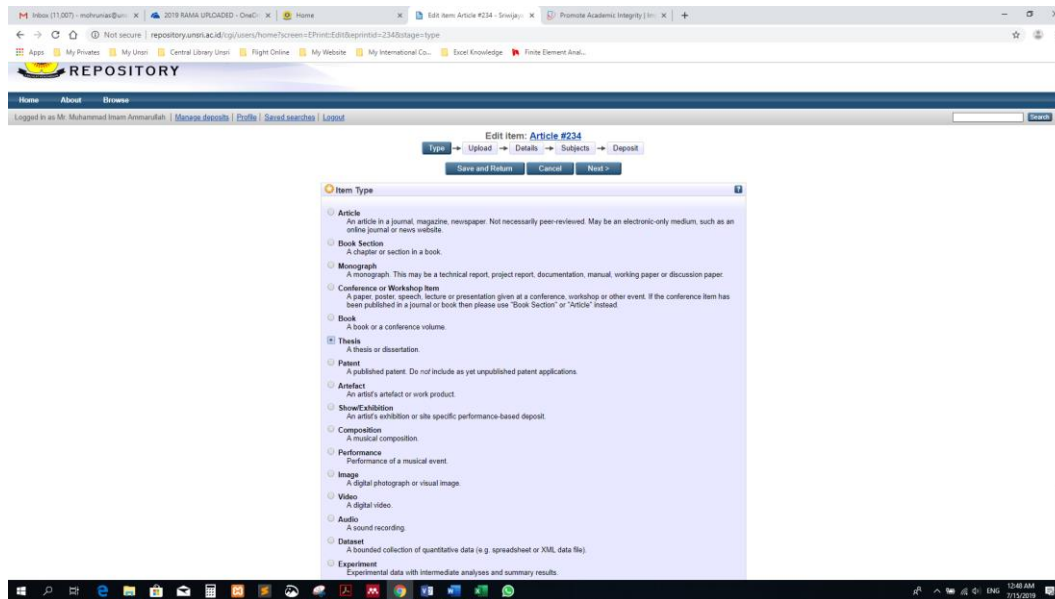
M Inbox (11,007) - mohrunias@uns × | 2019 RAMA UPLOADED - OneDr × | Home × | Edit item: Article #234 - Sriwijay × | Promote Academic Integrity | Itm × | +

Not secure | repository.unsri.ac.id/cgi/users/home?screen=EPrint::Edit&eprintid=234&stage=type

Apps | My Privates | My Unsri | Central Library Unsri | Flight Online | My Website | My International Co... | Excel Knowledge | Finite Element Anal...

REPOSITORY

Home About Browse

Logged in as Mr. Muhammad Imam Ammarullah | Manage deposits | Profile | Saved searches | Logout

Search

Edit item: Article #234

Type → Upload → Details → Subjects → Deposit

Save and Return | Cancel | Next >

Item Type

Article
An article in a journal, magazine, newspaper. Not necessarily peer-reviewed. May be an electronic-only medium, such as an online journal or news website.

Book Section
A chapter or section in a book.

Monograph
A monograph. This may be a technical report, project report, documentation, manual, working paper or discussion paper.

Conference or Workshop Item
A paper, poster, speech, lecture or presentation given at a conference, workshop or other event. If the conference item has been published in a journal or book then please use "Book Section" or "Article" instead.

Book
A book or a conference volume.

Thesis
A thesis or dissertation.

Patent
A published patent. Do not include as yet unpublished patent applications.

Artefact
An artist's artefact or work product.

Show/Exhibition
An artist's exhibition or site specific performance-based deposit.

Composition
A musical composition.

Performance
Performance of a musical event.

Image
A digital photograph or visual image.

Video
A digital video.

Audio
A sound recording.

Dataset
A bounded collection of quantitative data (e.g. spreadsheet or XML data file).

Experiment
Experimental data with intermediate analyses and summary results.

ENG 12:48 AM 7/15/2019